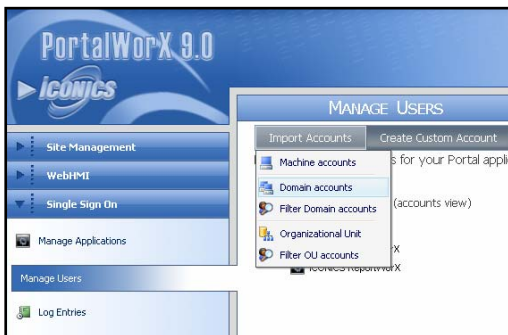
PortalWorX 9.0

ICONICS

MANAGE USERS

Import Accounts

Create Custom Account

Site Management

WebHMI

Single Sign On

Manage Applications

Manage Users

Log Entries

Machine accounts

Domain accounts

Filter Domain accounts

Organizational Unit

Filter OU accounts

s for your Portal appli

(accounts view)

X

ICONICS ReportWorX